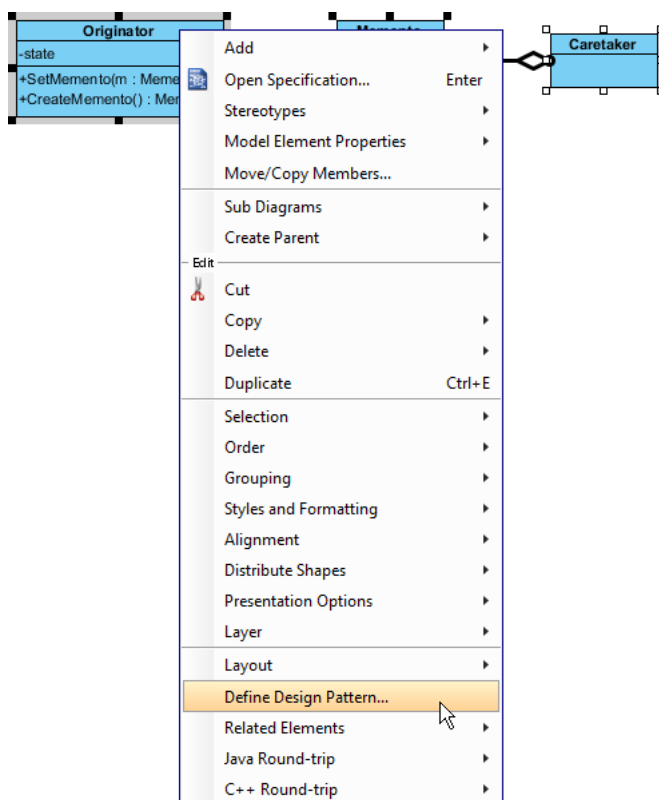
Originator
-state
+SetMemento(m : Meme
+CreateMemento() : Mem

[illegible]

Caretaker

Add
Open Specification... Enter
Stereotypes
Model Element Properties
Move/Copy Members...
Sub Diagrams
Create Parent
Edit
Cut
Copy
Delete
Duplicate Ctrl+E
Selection
Order
Grouping
Styles and Formatting
Alignment
Distribute Shapes
Presentation Options
Layer
Layout
Define Design Pattern...
Related Elements
Java Round-trip
C++ Round-trip